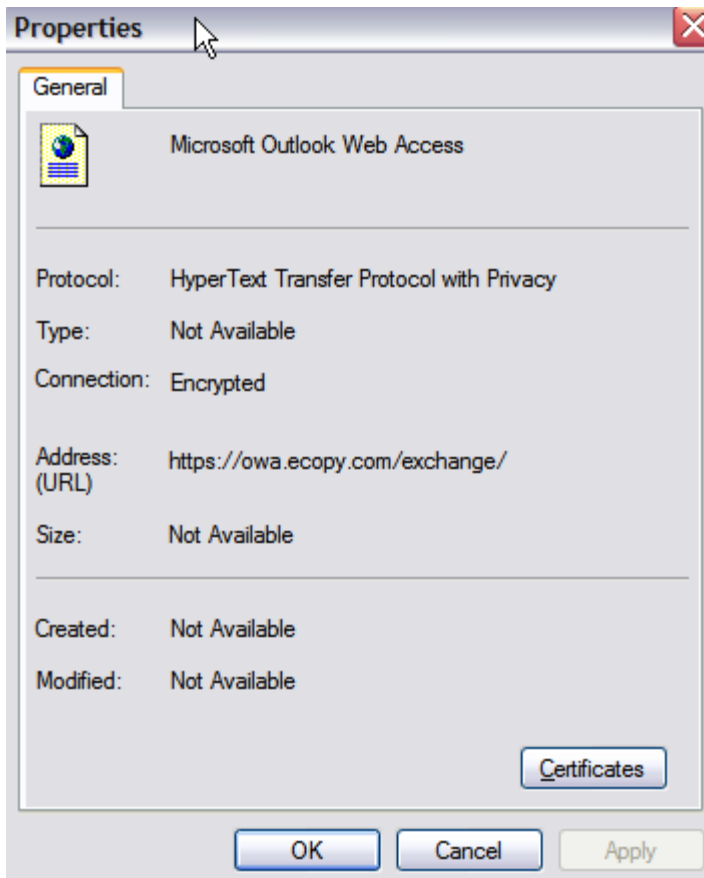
Properties

General

Microsoft Outlook Web Access

Protocol: HyperText Transfer Protocol with Privacy

Type: Not Available

Connection: Encrypted

Address: (URL) https://owa.ecopy.com/exchange/

Size: Not Available

Created: Not Available

Modified: Not Available

Certificates

OK Cancel Apply